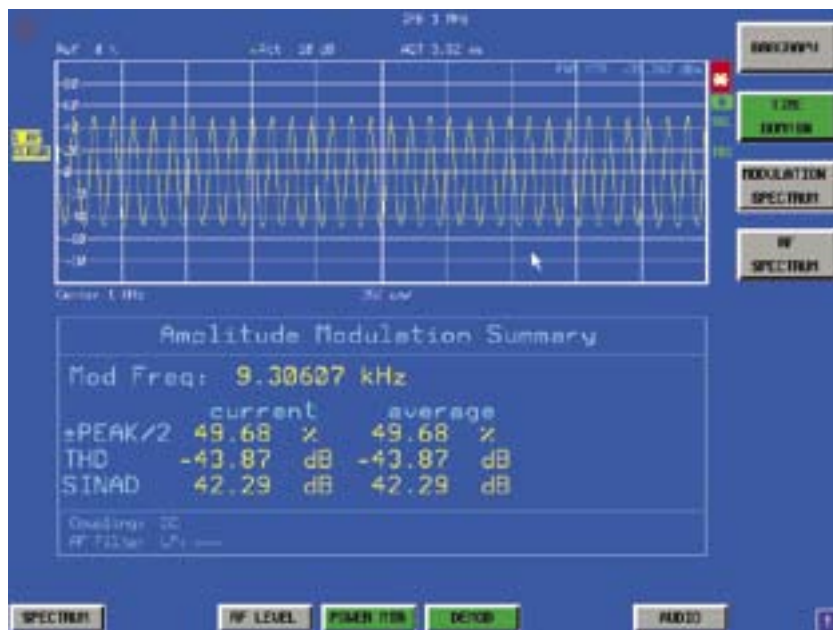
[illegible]

Amlitude Modulation Summary

Mod Freq: 9.30607 kHz

| | current | | average | |
|---|---|---|---|---|
| ±PEAK/2 | 49.68 | % | 49.68 | % |
| THD | -43.87 | dB | -43.87 | dB |
| SINAD | 42.29 | dB | 42.29 | dB |

Coupling: DC
AF Filter: LP: ---

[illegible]

TIME DOMAIN

MODULATION SPECTRUM

RF SPECTRUM

SPECTRUM

RF LEVEL

POWER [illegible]

DEMOD

AUDIO